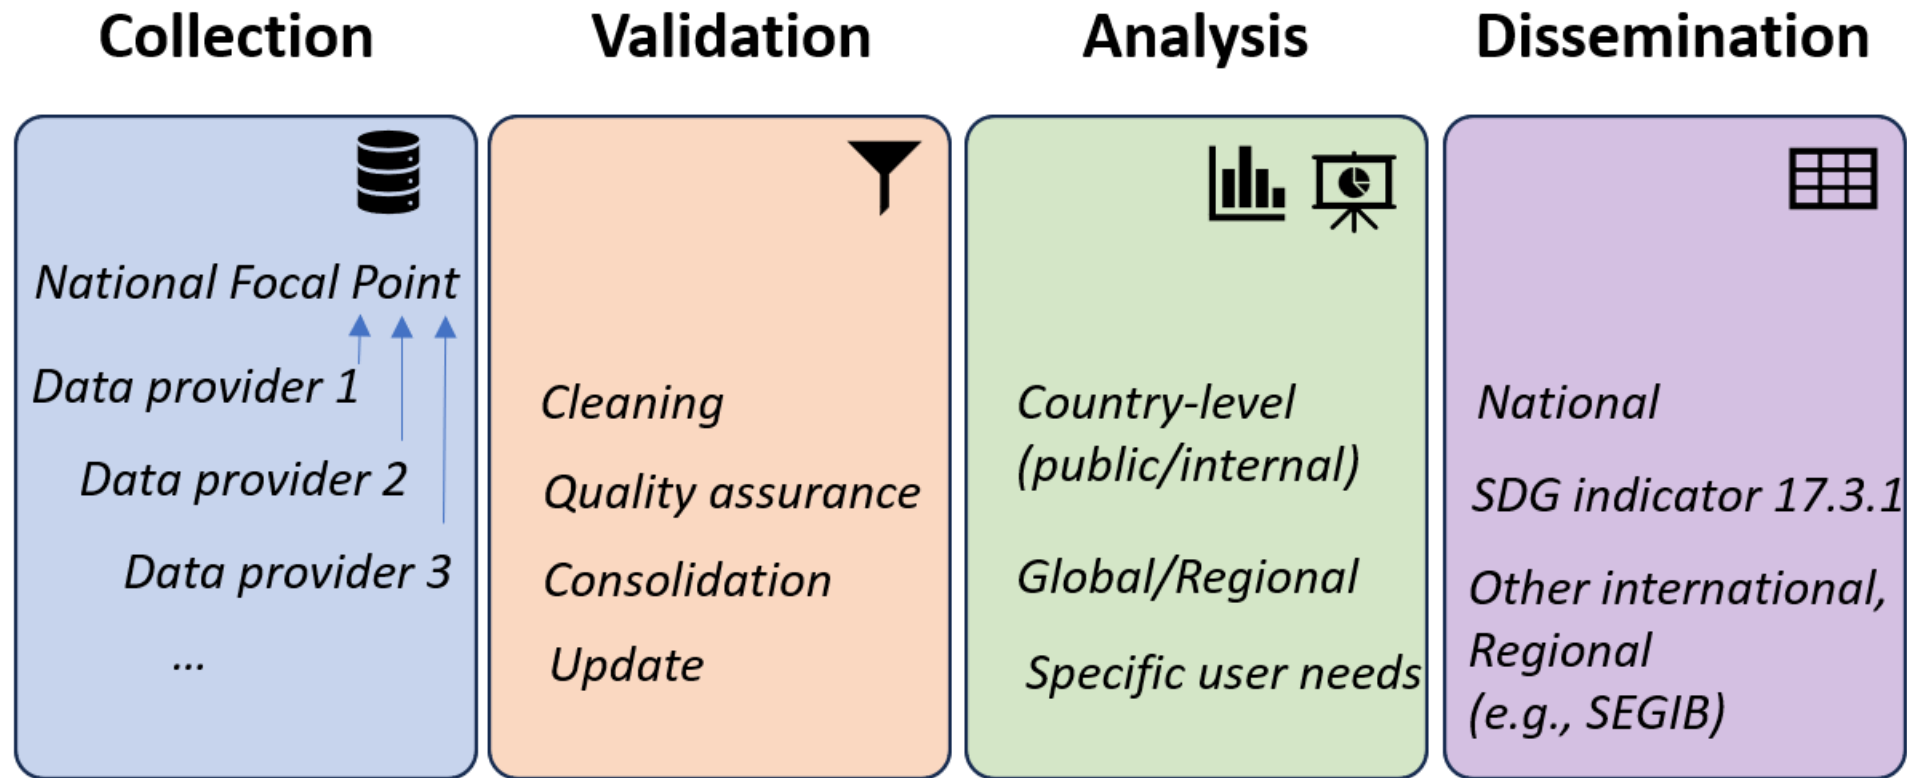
Collection

National Focal Point

Data provider 1

Data provider 2

Data provider 3

...

Validation

Cleaning

Quality assurance

Consolidation

Update

Analysis

Country-level (public/internal)

Global/Regional

Specific user needs

Dissemination

National

SDG indicator 17.3.1

Other international, Regional (e.g., SEGIB)